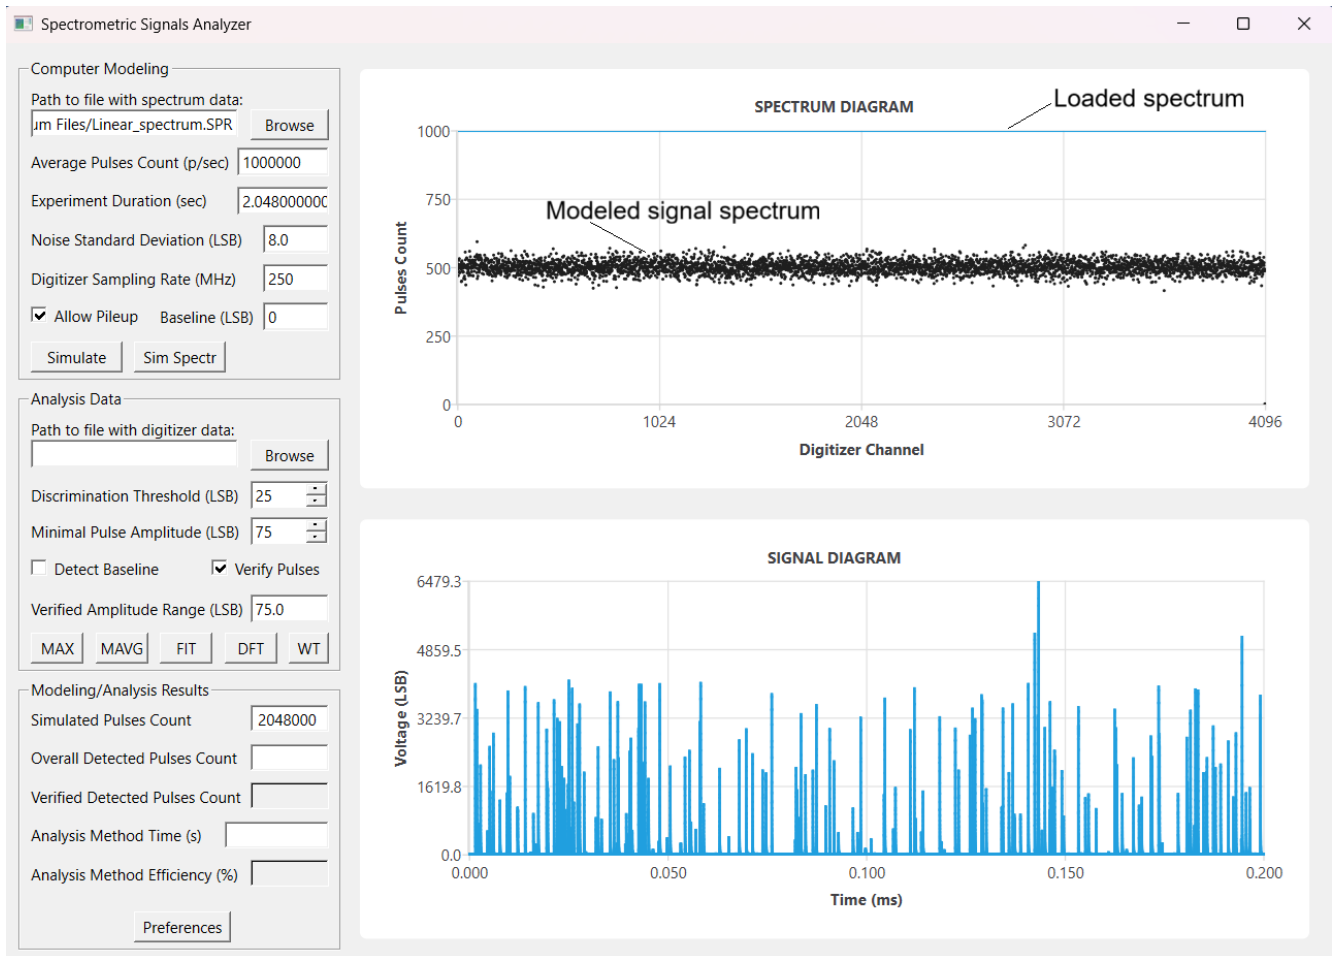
Spectrometric Signals Analyzer

Computer Modeling

Path to file with spectrum data:

ım Files/Linear_spectrum.SPR

Browse

Average Pulses Count (p/sec) 1000000

Experiment Duration (sec) 2.04800000C

Noise Standard Deviation (LSB) 8.0

Digitizer Sampling Rate (MHz) 250

Allow Pileup Baseline (LSB) 0

Simulate Sim Spectr

Analysis Data

Path to file with digitizer data:

Browse

Discrimination Threshold (LSB) 25

Minimal Pulse Amplitude (LSB) 75

Detect Baseline Verify Pulses

Verified Amplitude Range (LSB) 75.0

MAX MAVG FIT DFT WT

Modeling/Analysis Results

Simulated Pulses Count 2048000

Overall Detected Pulses Count

Verified Detected Pulses Count

Analysis Method Time (s)

Analysis Method Efficiency (%)

Preferences

SPECTRUM DIAGRAM

Loaded spectrum

Modeled signal spectrum

Pulses Count

1000
750
500
250
0

0 1024 2048 3072 4096

Digitizer Channel

SIGNAL DIAGRAM

Voltage (LSB)

6479.3
4859.5
3239.7
1619.8
0.0

0.000 0.050 0.100 0.150 0.200

Time (ms)